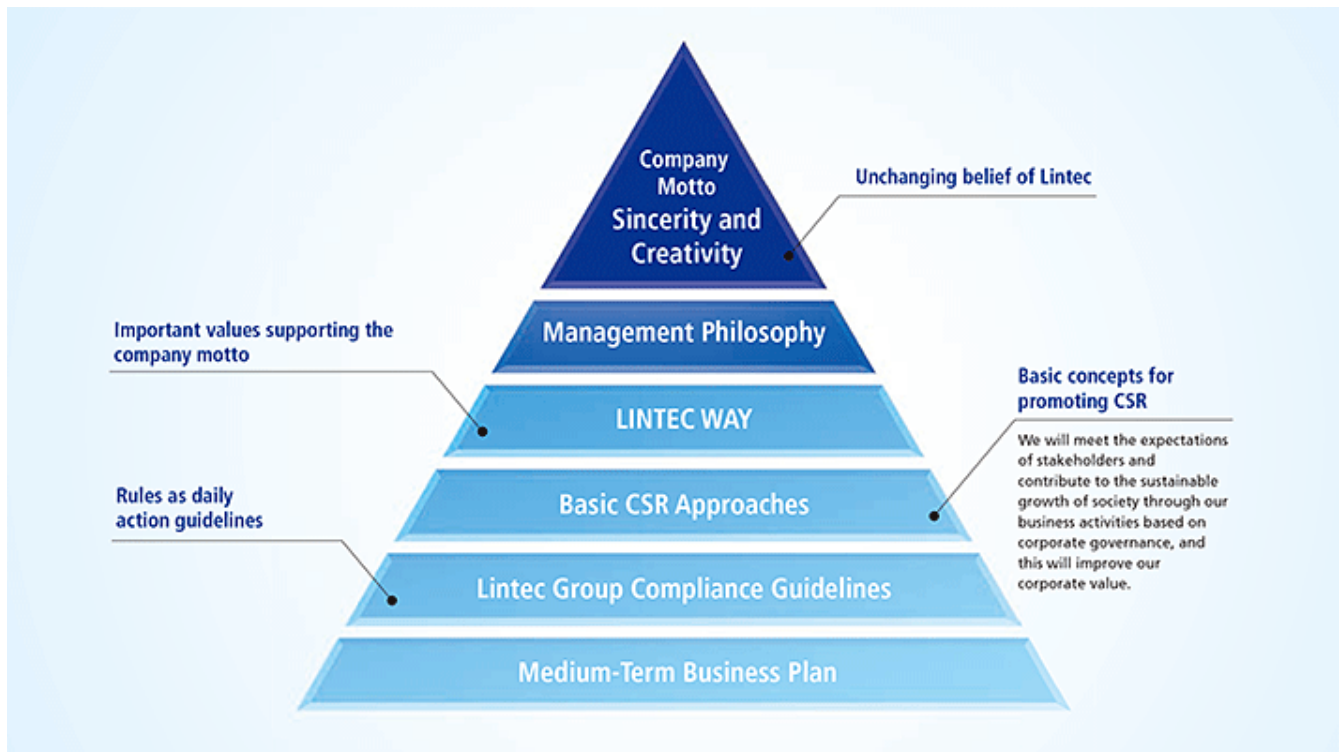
Company Motto
Sincerity and Creativity

Unchanging belief of Lintec

Management Philosophy

Important values supporting the company motto

LINTEC WAY

Basic concepts for promoting CSR

We will meet the expectations of stakeholders and contribute to the sustainable growth of society through our business activities based on corporate governance, and this will improve our corporate value.

Basic CSR Approaches

Rules as daily action guidelines

Lintec Group Compliance Guidelines

Medium-Term Business Plan